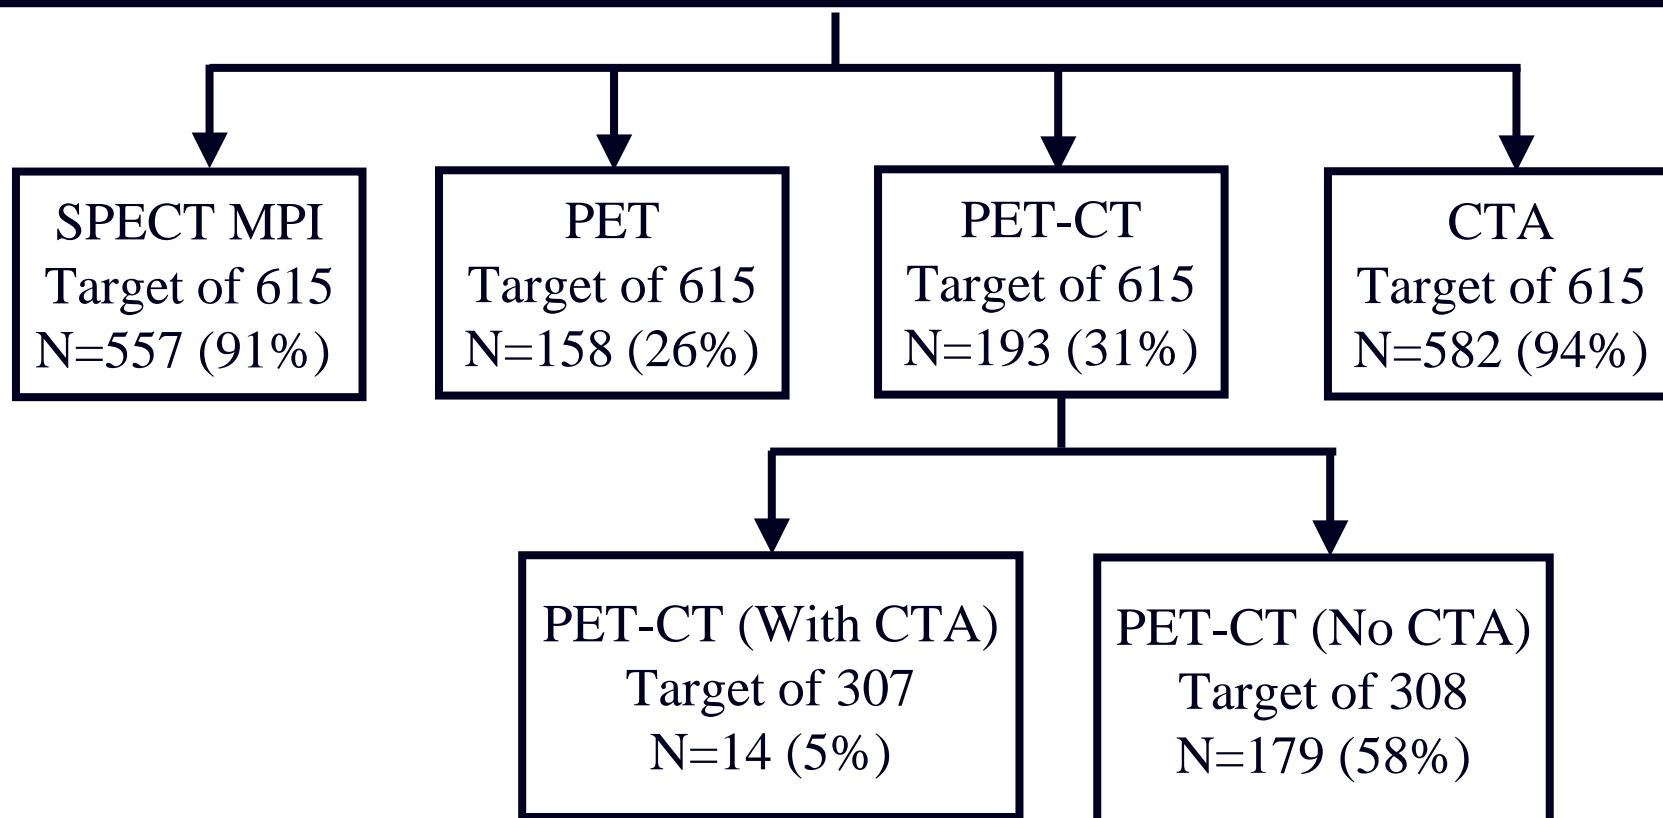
SPECT MPI
Target of 615
N=557 (91%)

PET
Target of 615
N=158 (26%)

PET-CT
Target of 615
N=193 (31%)

CTA
Target of 615
N=582 (94%)

PET-CT (With CTA)
Target of 307
N=14 (5%)

PET-CT (No CTA)
Target of 308
N=179 (58%)